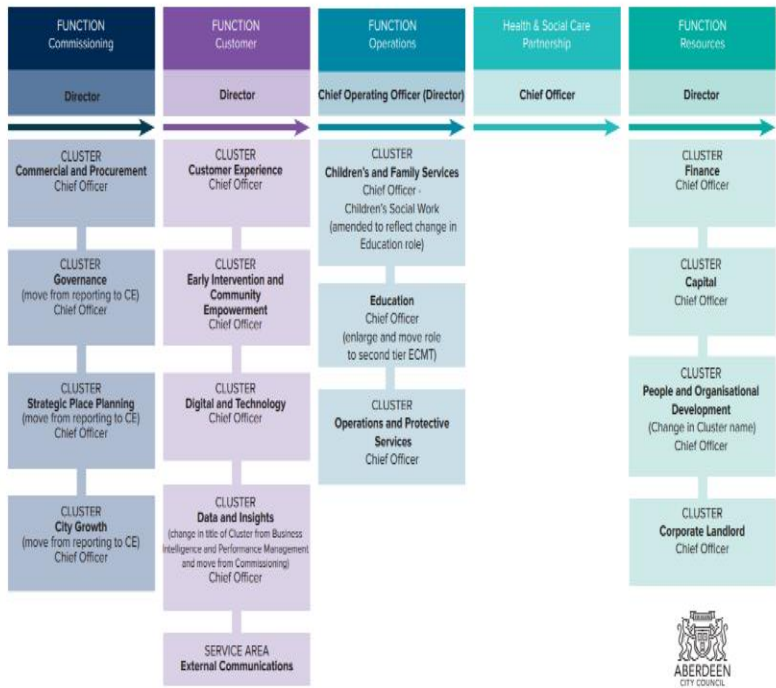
FUNCTION
Commissioning

Director

CLUSTER
Commercial and Procurement
Chief Officer

CLUSTER
Governance
(move from reporting to CE)
Chief Officer

CLUSTER
Strategic Place Planning
(move from reporting to CE)
Chief Officer

CLUSTER
City Growth
(move from reporting to CE)
Chief Officer

FUNCTION
Customer

Director

CLUSTER
Customer Experience
Chief Officer

CLUSTER
Early Intervention and Community Empowerment
Chief Officer

CLUSTER
Digital and Technology
Chief Officer

CLUSTER
Data and Insights
(change in title of Cluster from Business Intelligence and Performance Management and move from Commissioning)
Chief Officer

SERVICE AREA
External Communications

FUNCTION
Operations

Chief Operating Officer (Director)

CLUSTER
Children's and Family Services
Chief Officer - Children's Social Work
(amended to reflect change in Education role)

Education
Chief Officer
(enlarge and move role to second tier ECMT)

CLUSTER
Operations and Protective Services
Chief Officer

Health & Social Care Partnership

Chief Officer

FUNCTION
Resources

Director

CLUSTER
Finance
Chief Officer

CLUSTER
Capital
Chief Officer

CLUSTER
People and Organisational Development
(Change in Cluster name)
Chief Officer

CLUSTER
Corporate Landlord
Chief Officer

ABERDEEN
CITY COUNCIL